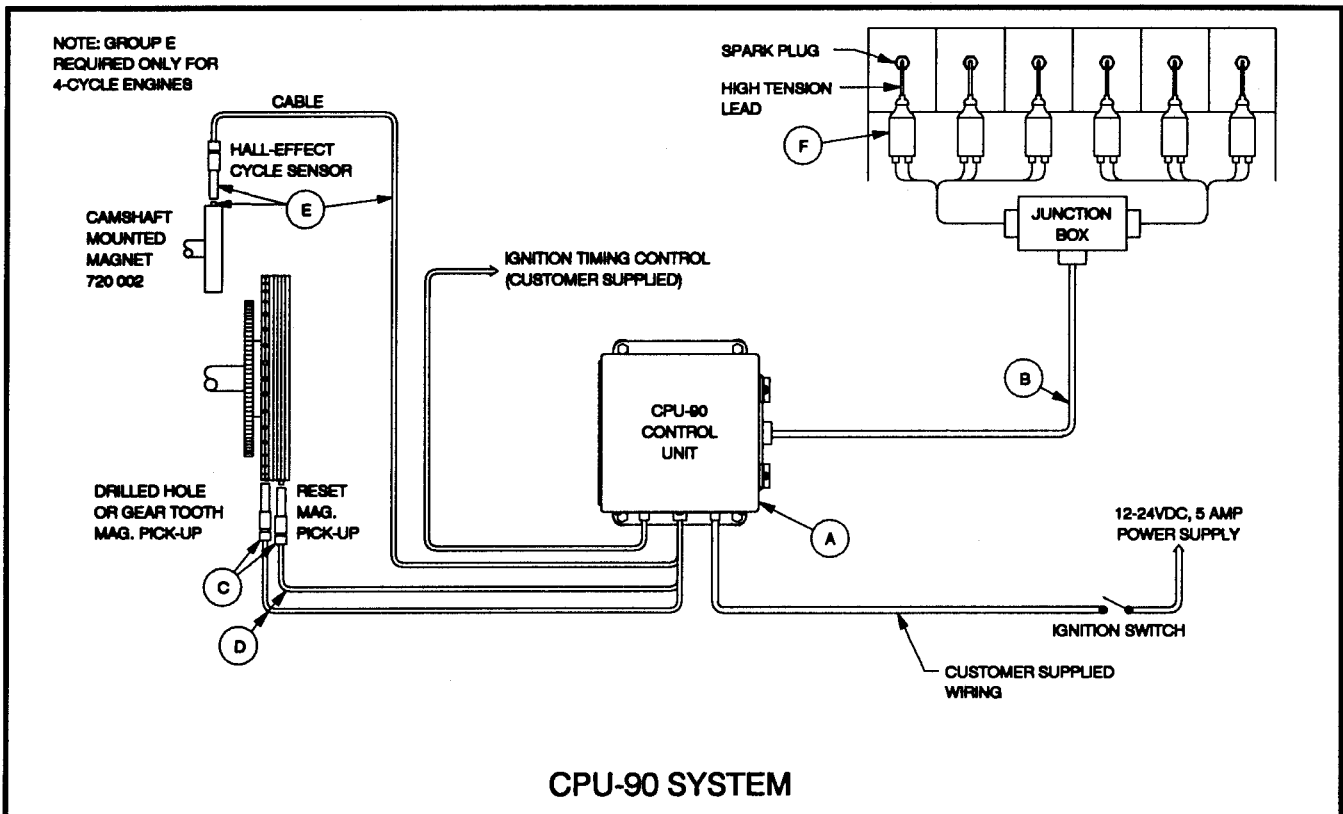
NOTE: GROUP E REQUIRED ONLY FOR 4-CYCLE ENGINES

CABLE

HALL-EFFECT CYCLE SENSOR

E

CAMSHAFT MOUNTED MAGNET 720 002

SPARK PLUG

HIGH TENSION LEAD

F

JUNCTION BOX

IGNITION TIMING CONTROL (CUSTOMER SUPPLIED)

B

CPU-90 CONTROL UNIT

A

DRILLED HOLE OR GEAR TOOTH MAG. PICK-UP

RESET MAG. PICK-UP

C

D

12-24VDC, 5 AMP POWER SUPPLY

IGNITION SWITCH

CUSTOMER SUPPLIED WIRING

CPU-90 SYSTEM